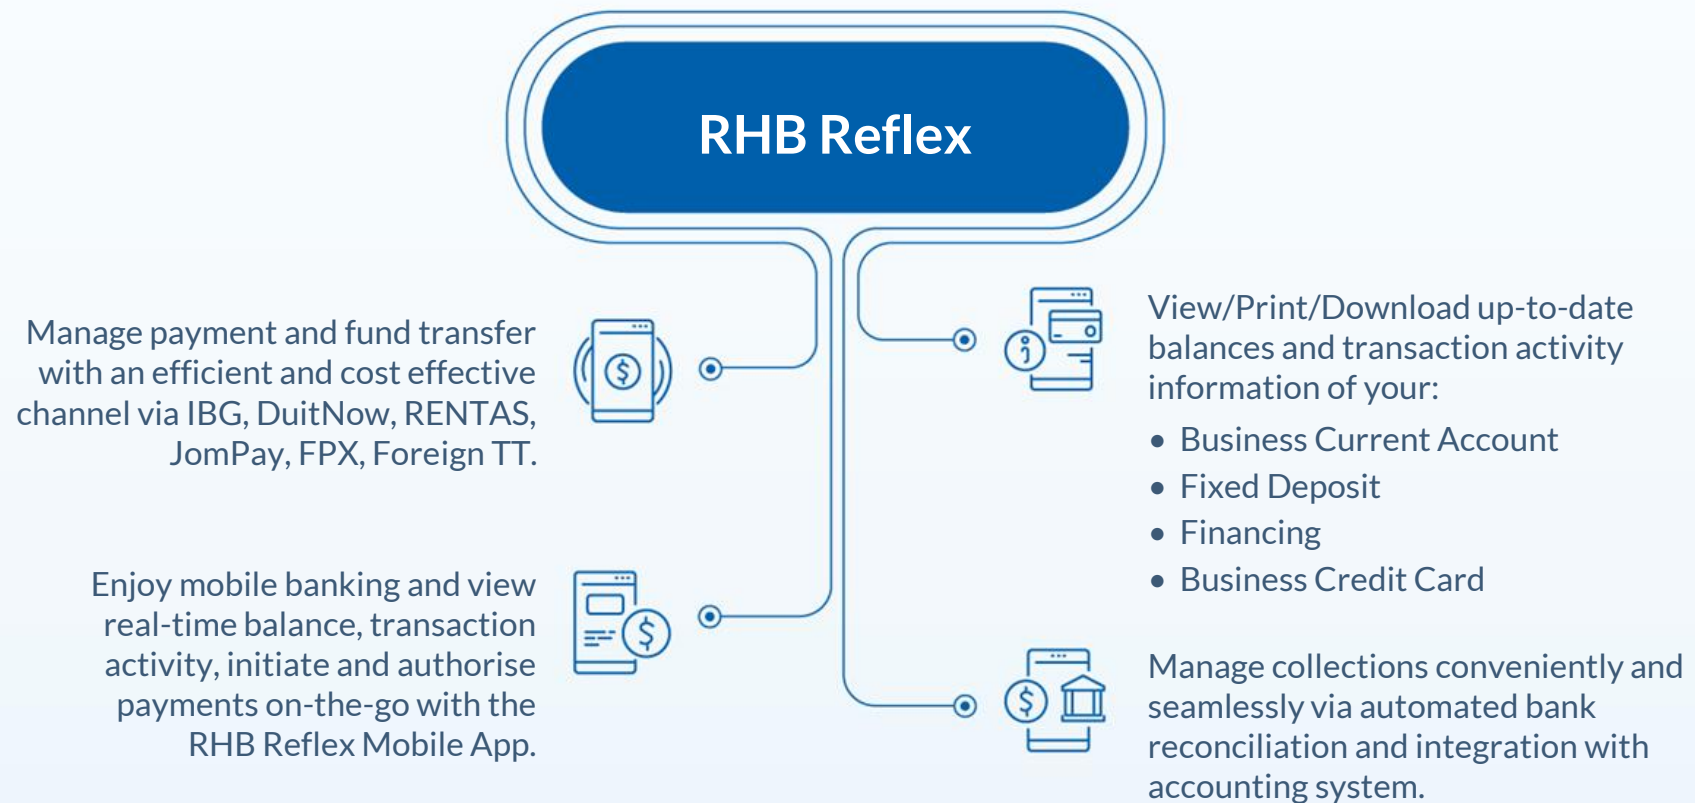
RHB Reflex

Manage payment and fund transfer with an efficient and cost effective channel via IBG, DuitNow, RENTAS, JomPay, FPX, Foreign TT.

View/Print/Download up-to-date balances and transaction activity information of your:

- Business Current Account
- Fixed Deposit
- Financing
- Business Credit Card

Enjoy mobile banking and view real-time balance, transaction activity, initiate and authorise payments on-the-go with the RHB Reflex Mobile App.

Manage collections conveniently and seamlessly via automated bank reconciliation and integration with accounting system.